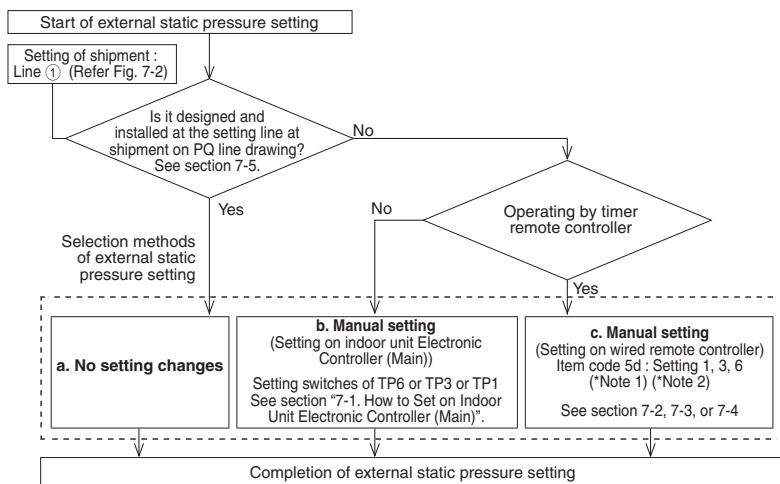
Start of external static pressure setting

Setting of shipment : Line ① (Refer Fig. 7-2)

Is it designed and installed at the setting line at shipment on PQ line drawing? See section 7-5.

No

Yes

No

Operating by timer remote controller

Selection methods of external static pressure setting

Yes

a. No setting changes

b. Manual setting
(Setting on indoor unit Electronic Controller (Main))

Setting switches of TP6 or TP3 or TP1 See section "7-1. How to Set on Indoor Unit Electronic Controller (Main)".

c. Manual setting
(Setting on wired remote controller)
Item code 5d : Setting 1, 3, 6 (*Note 1) (*Note 2)

See section 7-2, 7-3, or 7-4

Completion of external static pressure setting